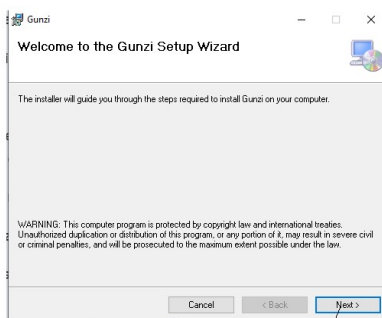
Gunzi

Welcome to the Gunzi Setup Wizard

The installer will guide you through the steps required to install Gunzi on your computer.

WARNING: This computer program is protected by copyright law and international treaties. Unauthorized duplication or distribution of this program, or any portion of it, may result in severe civil or criminal penalties, and will be prosecuted to the maximum extent possible under the law.

Cancel
< Back
Next >